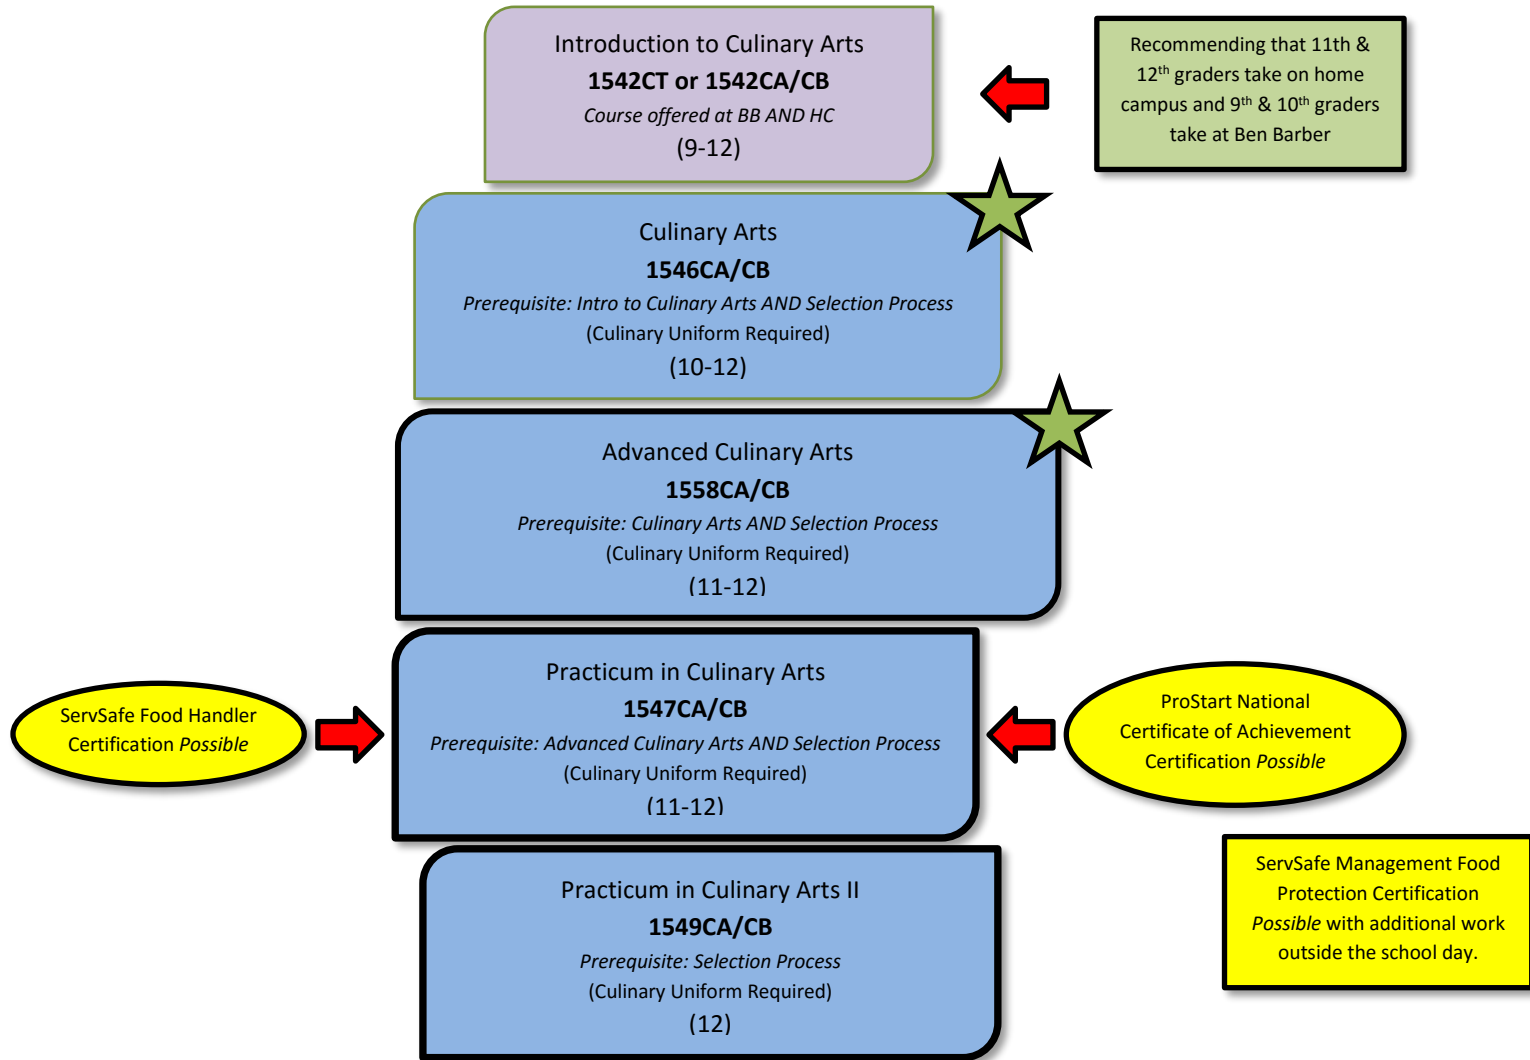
Introduction to Culinary Arts
**1542CT or 1542CA/CB**
*Course offered at BB AND HC*
(9-12)

Recommending that 11th & 12$^{th}$ graders take on home campus and 9$^{th}$ & 10$^{th}$ graders take at Ben Barber

Culinary Arts
**1546CA/CB**
*Prerequisite: Intro to Culinary Arts AND Selection Process*
(Culinary Uniform Required)
(10-12)

Advanced Culinary Arts
**1558CA/CB**
*Prerequisite: Culinary Arts AND Selection Process*
(Culinary Uniform Required)
(11-12)

ServSafe Food Handler Certification *Possible*

Practicum in Culinary Arts
**1547CA/CB**
*Prerequisite: Advanced Culinary Arts AND Selection Process*
(Culinary Uniform Required)
(11-12)

ProStart National Certificate of Achievement Certification *Possible*

ServSafe Management Food Protection Certification *Possible* with additional work outside the school day.

Practicum in Culinary Arts II
**1549CA/CB**
*Prerequisite: Selection Process*
(Culinary Uniform Required)
(12)